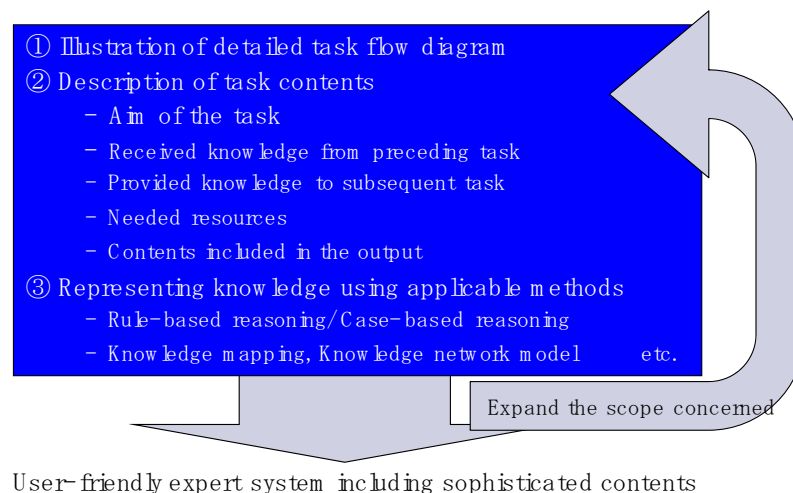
① Illustration of detailed task flow diagram
② Description of task contents
- Aim of the task
- Received knowledge from preceding task
- Provided knowledge to subsequent task
- Needed resources
- Contents included in the output
③ Representing knowledge using applicable methods
- Rule-based reasoning/Case-based reasoning
- Knowledge mapping, Knowledge network model etc.

Expand the scope concerned

User-friendly expert system including sophisticated contents